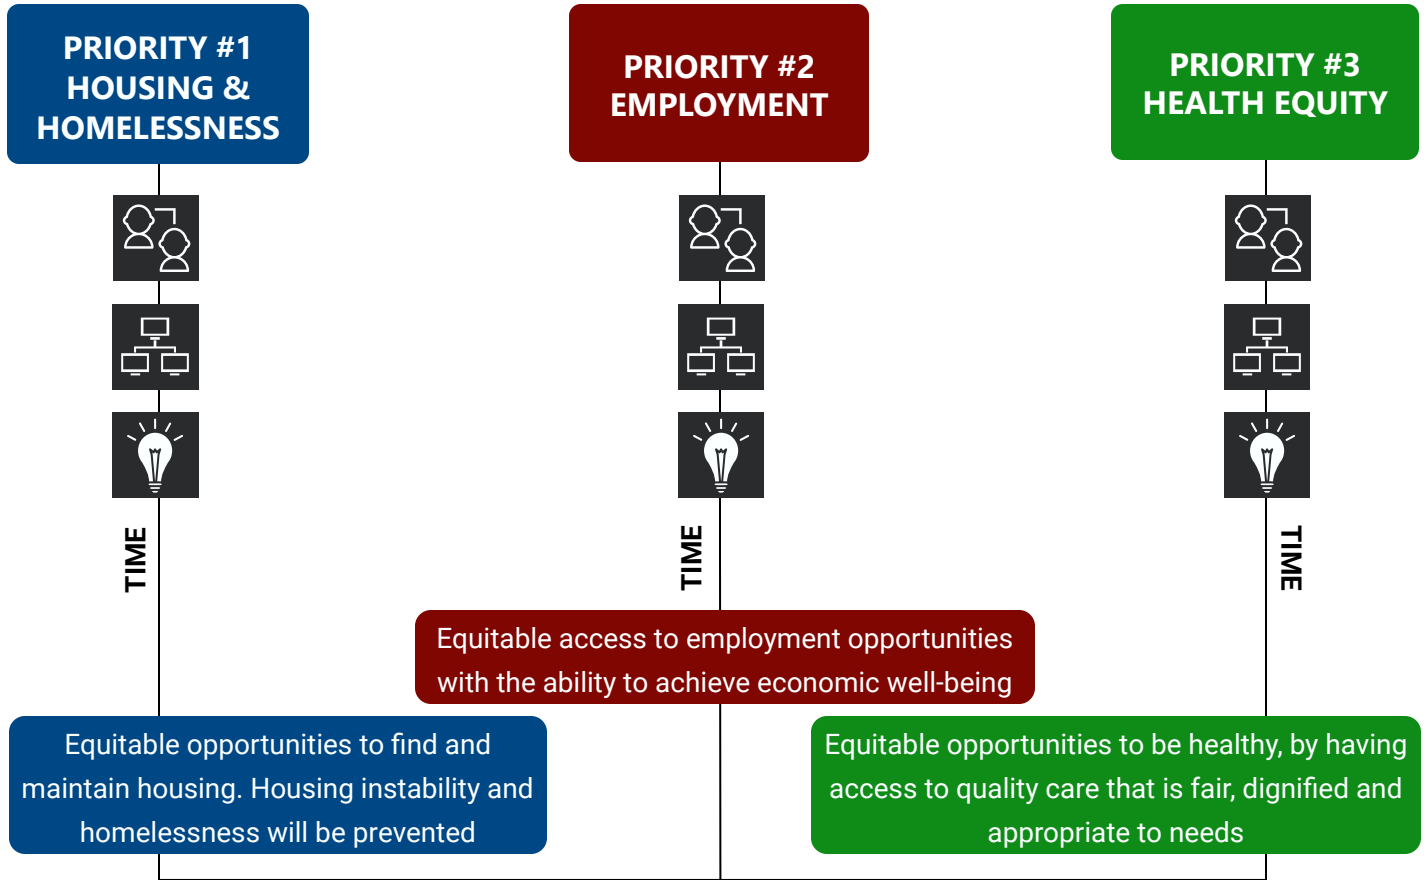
PRIORITY #1
HOUSING &
HOMELESSNESS

PRIORITY #2
EMPLOYMENT

PRIORITY #3
HEALTH EQUITY

TIME

TIME

TIME

Equitable access to employment opportunities with the ability to achieve economic well-being

Equitable opportunities to find and maintain housing. Housing instability and homelessness will be prevented

Equitable opportunities to be healthy, by having access to quality care that is fair, dignified and appropriate to needs